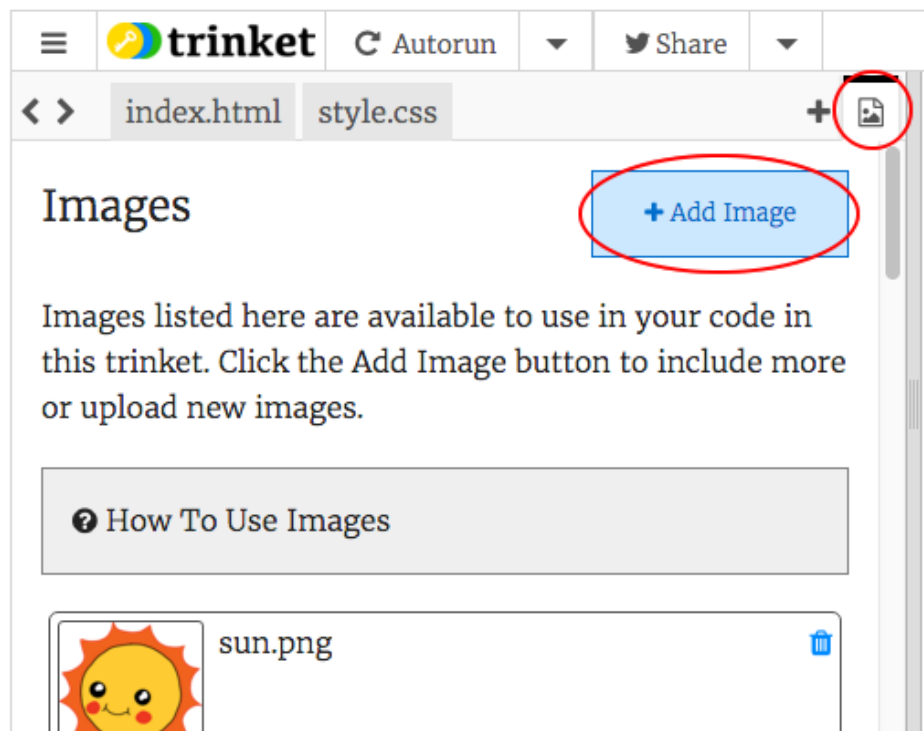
trinket Autorun Share

index.html style.css

Images

+ Add Image

Images listed here are available to use in your code in this trinket. Click the Add Image button to include more or upload new images.

How To Use Images

sun.png